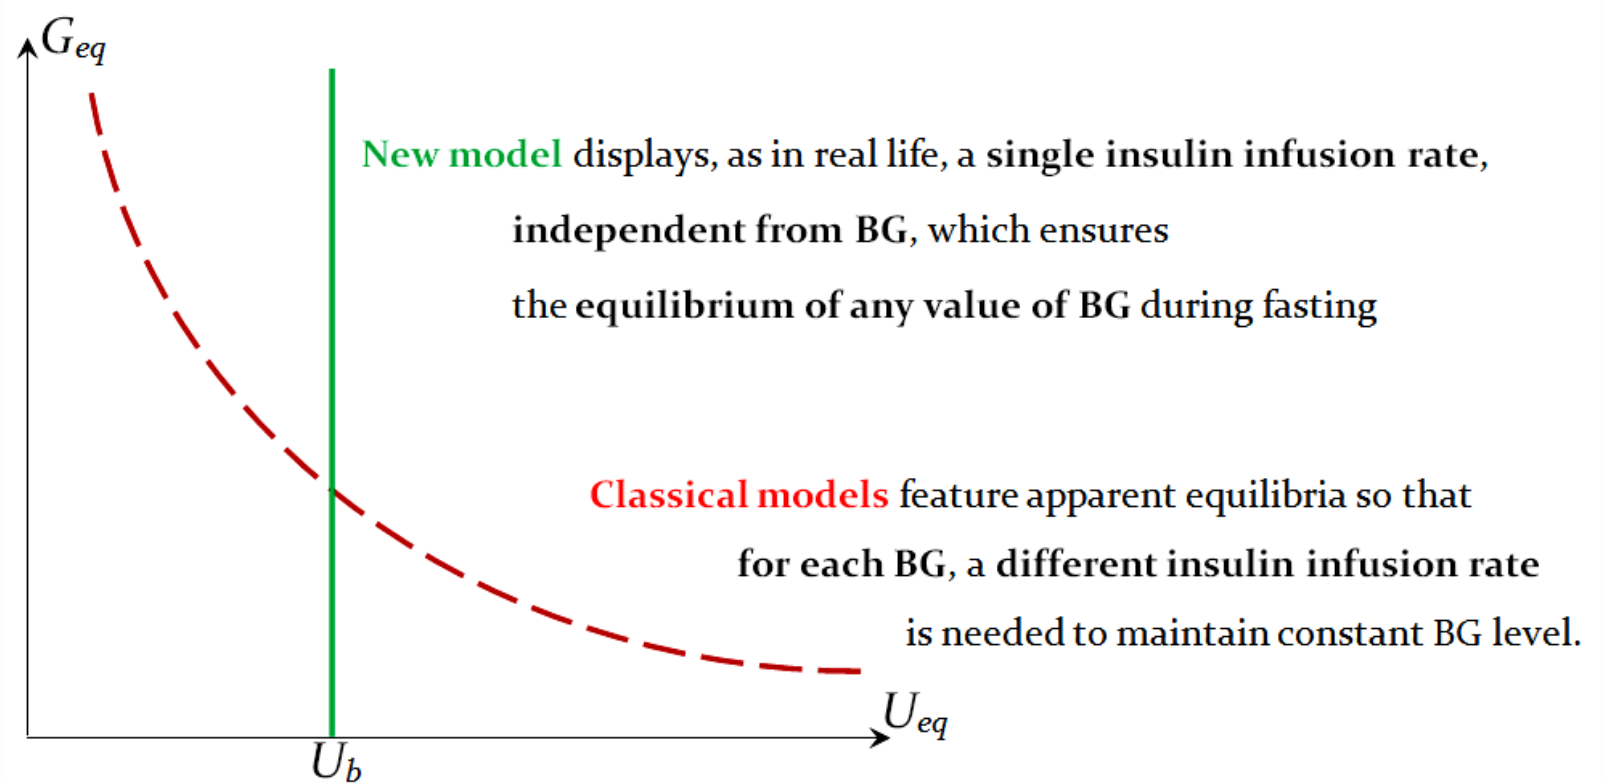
$G_{eq}$

New model displays, as in real life, a single insulin infusion rate, independent from BG, which ensures the equilibrium of any value of BG during fasting

Classical models feature apparent equilibria so that for each BG, a different insulin infusion rate is needed to maintain constant BG level.

$U_{eq}$

$U_b$